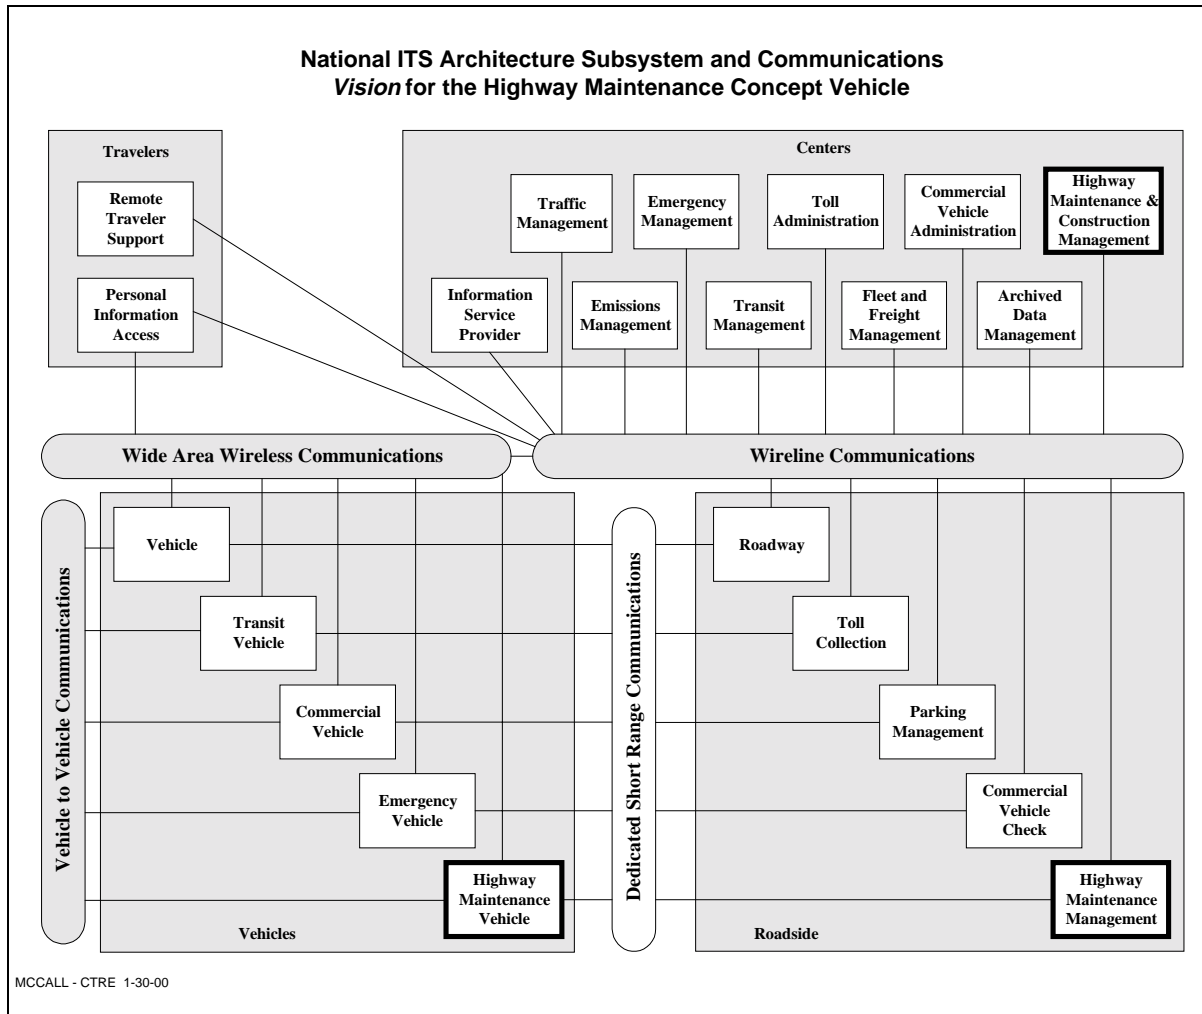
National ITS Architecture Subsystem and Communications
*Vision* for the Highway Maintenance Concept Vehicle

Travelers

Remote Traveler Support

Personal Information Access

Centers

Traffic Management

Emergency Management

Toll Administration

Commercial Vehicle Administration

Highway Maintenance & Construction Management

Information Service Provider

Emissions Management

Transit Management

Fleet and Freight Management

Archived Data Management

Wide Area Wireless Communications

Wireline Communications

Vehicle to Vehicle Communications

Vehicle

Transit Vehicle

Commercial Vehicle

Emergency Vehicle

Highway Maintenance Vehicle

Vehicles

Dedicated Short Range Communications

Roadway

Toll Collection

Parking Management

Commercial Vehicle Check

Highway Maintenance Management

Roadside

MCCALL - CTRE 1-30-00